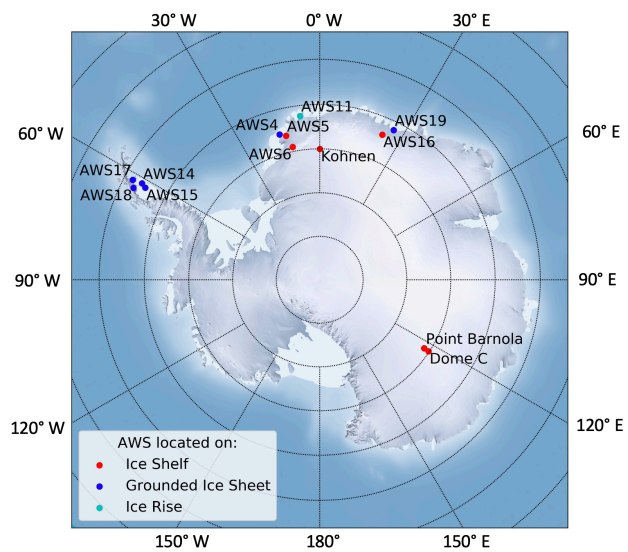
30° W
0° W
30° E
60° W
60° E
90° W
90° E
120° W
120° E
150° W
180°
150° E

AWS11
AWS4
AWS5
AWS6
Kohnen
AWS19
AWS16
AWS17
AWS14
AWS18
AWS15
Point Barnola
Dome C

AWS located on:
Ice Shelf
Grounded Ice Sheet
Ice Rise